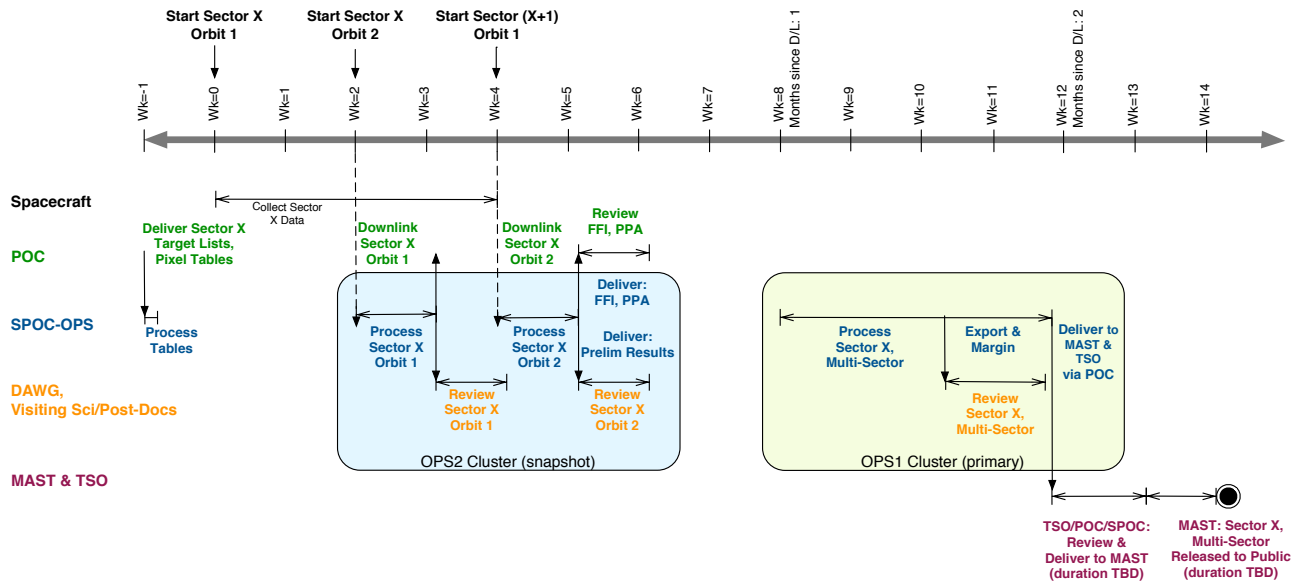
Start Sector X Orbit 1

Start Sector X Orbit 2

Start Sector (X+1) Orbit 1

Wk=-1 Wk=0 Wk=1 Wk=2 Wk=3 Wk=4 Wk=5 Wk=6 Wk=7 Wk=8 Months since D/L: 1 Wk=9 Wk=10 Wk=11 Wk=12 Months since D/L: 2 Wk=13 Wk=14

Spacecraft

Collect Sector X Data

POC

Deliver Sector X Target Lists, Pixel Tables

Downlink Sector X Orbit 1

Downlink Sector X Orbit 2

Review FFI, PPA

SPOC-OPS

Process Tables

Process Sector X Orbit 1

Process Sector X Orbit 2

Deliver: FFI, PPA

Deliver: Prelim Results

Process Sector X, Multi-Sector

Export & Margin

Deliver to MAST & TSO via POC

DAWG, Visiting Sci/Post-Docs

Review Sector X Orbit 1

Review Sector X Orbit 2

Review Sector X, Multi-Sector

OPS2 Cluster (snapshot)

OPS1 Cluster (primary)

MAST & TSO

TSO/POC/SPOC: Review & Deliver to MAST (duration TBD)

MAST: Sector X, Multi-Sector Released to Public (duration TBD)